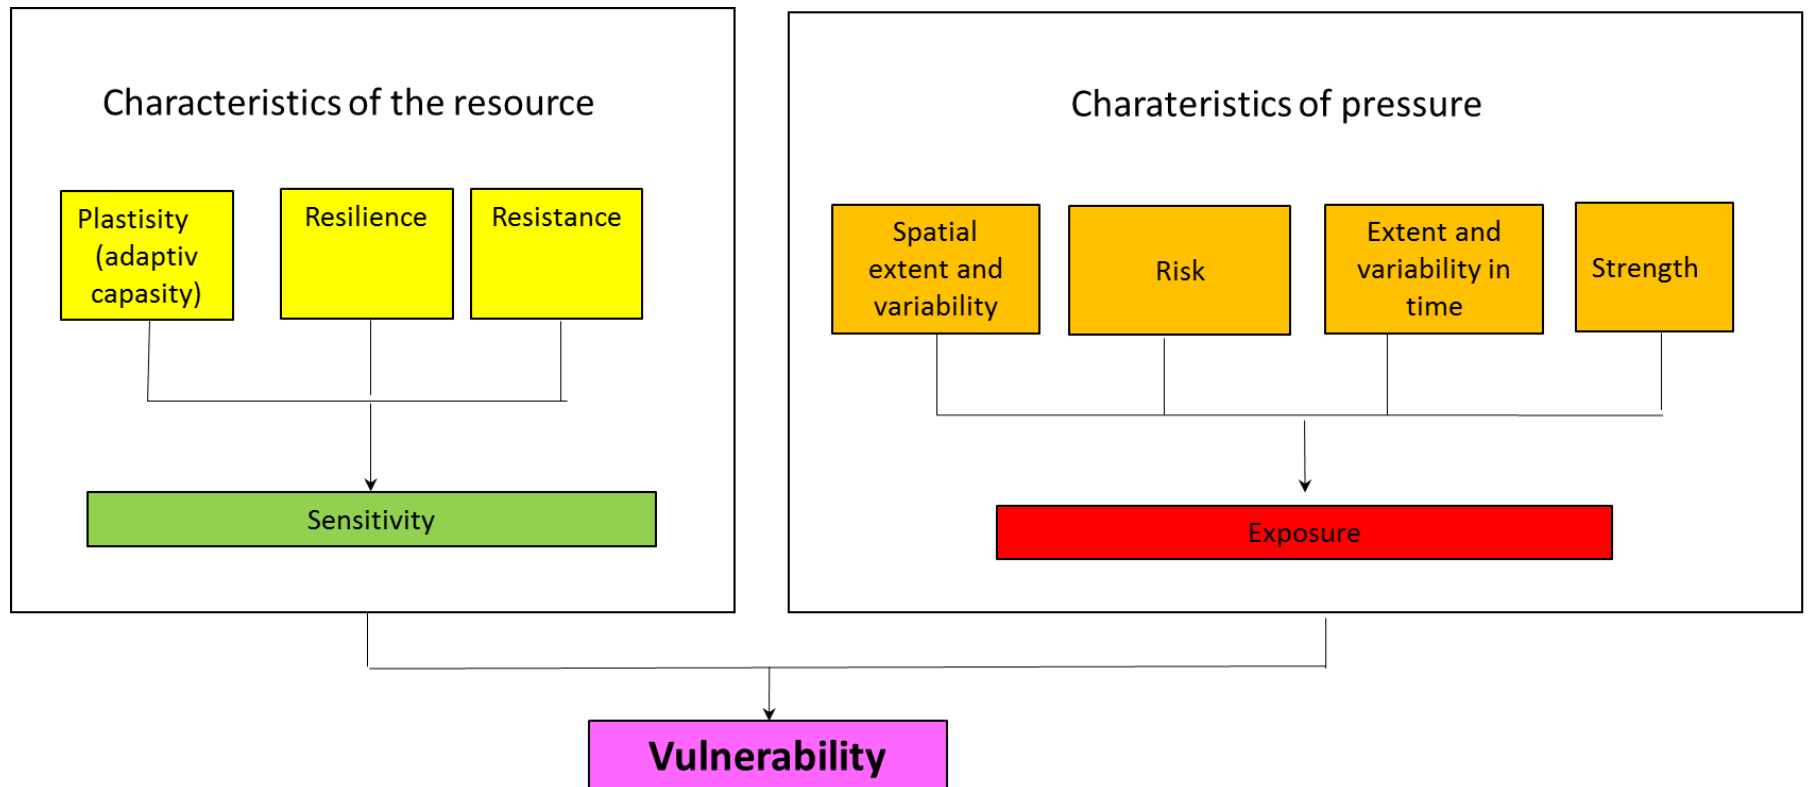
Characteristics of the resource

Plastisity (adaptiv capasity)

Resilience

Resistance

Sensitivity

Charateristics of pressure

Spatial extent and variability

Risk

Extent and variability in time

Strength

Exposure

Vulnerability